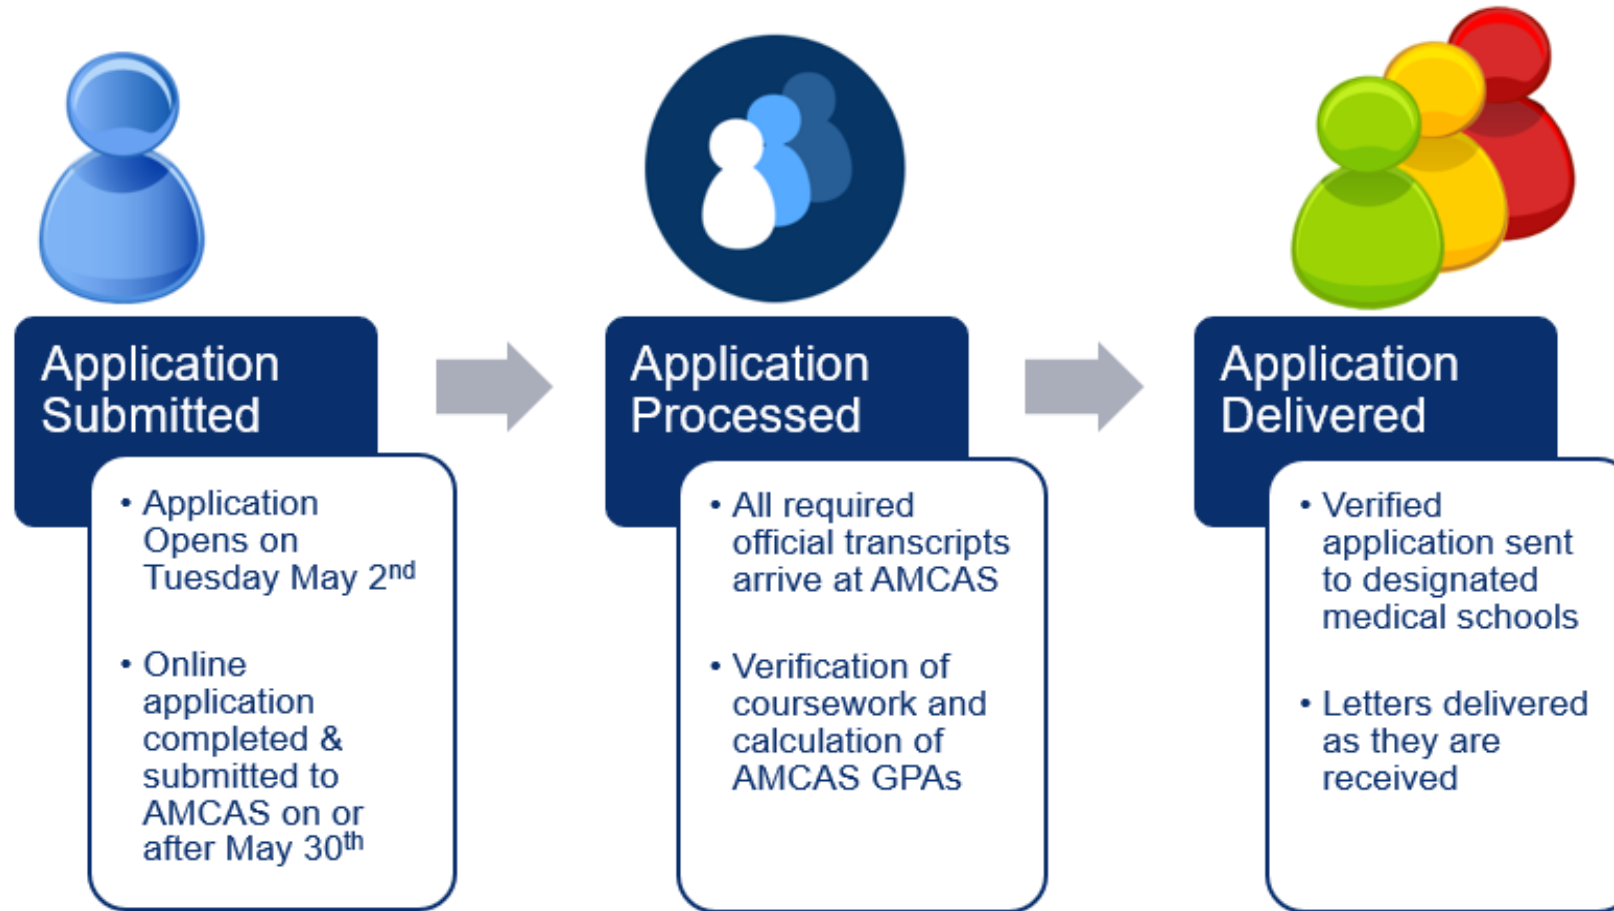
Application Submitted

• Application Opens on Tuesday May 2$^{nd}$

• Online application completed & submitted to AMCAS on or after May 30$^{th}$

Application Processed

• All required official transcripts arrive at AMCAS

• Verification of coursework and calculation of AMCAS GPAs

Application Delivered

• Verified application sent to designated medical schools

• Letters delivered as they are received